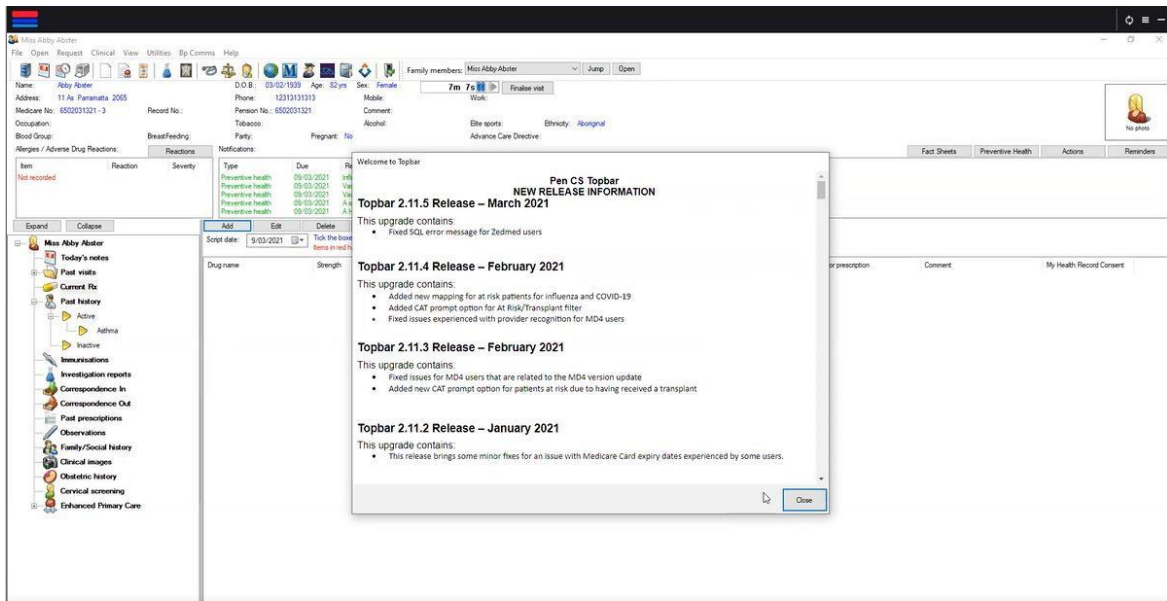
Miss Abby Abster
File Open Request Clinical View Utilities Bp Comms Help
Family members: Miss Abby Abster Jump Open
Name: Abby Abster
Address: 11 As Parramatta 2065
Medicare No: 6502031321 - 3
Record No.:
Occupation:
Blood Group:
BreastFeeding:
D.O.B.: 03/02/1939 Age: 82 yrs Sex: Female
Phone: 12313131313
Pension No.: 6502031321
Tobacco:
Party:
Pregnant: No
Mobile:
Work:
Comment:
Alcohol:
Elite sports:
Ethnicity: Aboriginal
Advance Care Directive:
7m 7s
Finalise visit
No photo
Allergies / Adverse Drug Reactions:
Reactions
Item
Reaction
Severity
Not recorded
Notifications:
| Type | Due | Re |
|---|---|---|
| Preventive health | 09/03/2021 | Infl |
| Preventive health | 09/03/2021 | Va |
| Preventive health | 09/03/2021 | Va |
| Preventive health | 09/03/2021 | A |
| Preventive health | 09/03/2021 | A |
Fact Sheets
Preventive Health
Actions
Reminders
Expand
Collapse
Miss Abby Abster
Today's notes
Past visits
Current Rx
Past history
Active
Asthma
Inactive
Immunisations
Investigation reports
Correspondence In
Correspondence Out
Past prescriptions
Observations
Family/Social history
Clinical images
Obstetric history
Cervical screening
Enhanced Primary Care
Add
Edit
Delete
Script date: 9/03/2021
Tick the boxe
Items in red
Drug name
Strength
or prescription
Comment
My Health Record Consent
Welcome to Topbar
Pen CS Topbar
NEW RELEASE INFORMATION
Topbar 2.11.5 Release – March 2021
This upgrade contains:
• Fixed SQL error message for Zedmed users
Topbar 2.11.4 Release – February 2021
This upgrade contains:
• Added new mapping for at risk patients for influenza and COVID-19
• Added CAT prompt option for At Risk/Transplant filter
• Fixed issues experienced with provider recognition for MD4 users
Topbar 2.11.3 Release – February 2021
This upgrade contains:
• Fixed issues for MD4 users that are related to the MD4 version update
• Added new CAT prompt option for patients at risk due to having received a transplant
Topbar 2.11.2 Release – January 2021
This upgrade contains:
• This release brings some minor fixes for an issue with Medicare Card expiry dates experienced by some users.
Close